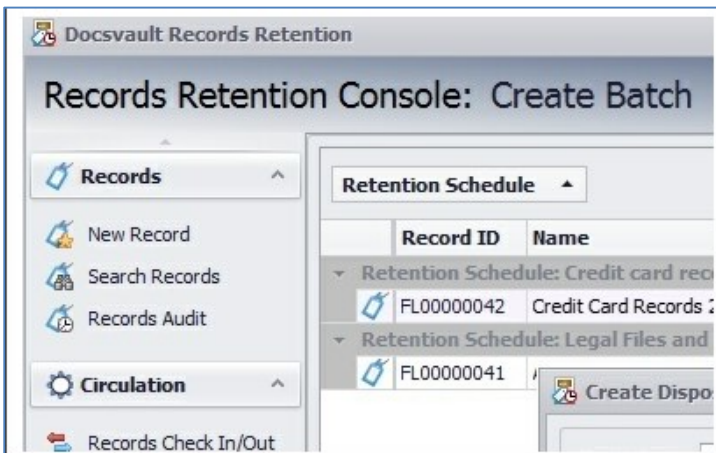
Docsvault Records Retention

Records Retention Console: Create Batch

Records

New Record

Search Records

Records Audit

Circulation

Records Check In/Out

Retention Schedule

| Record ID | Name |
|---|---|
| Retention Schedule: Credit card rec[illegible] | |
| FL00000042 | Credit Card Records 2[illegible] |
| Retention Schedule: Legal Files and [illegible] | |
| FL00000041 | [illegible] |

Create Dispo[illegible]